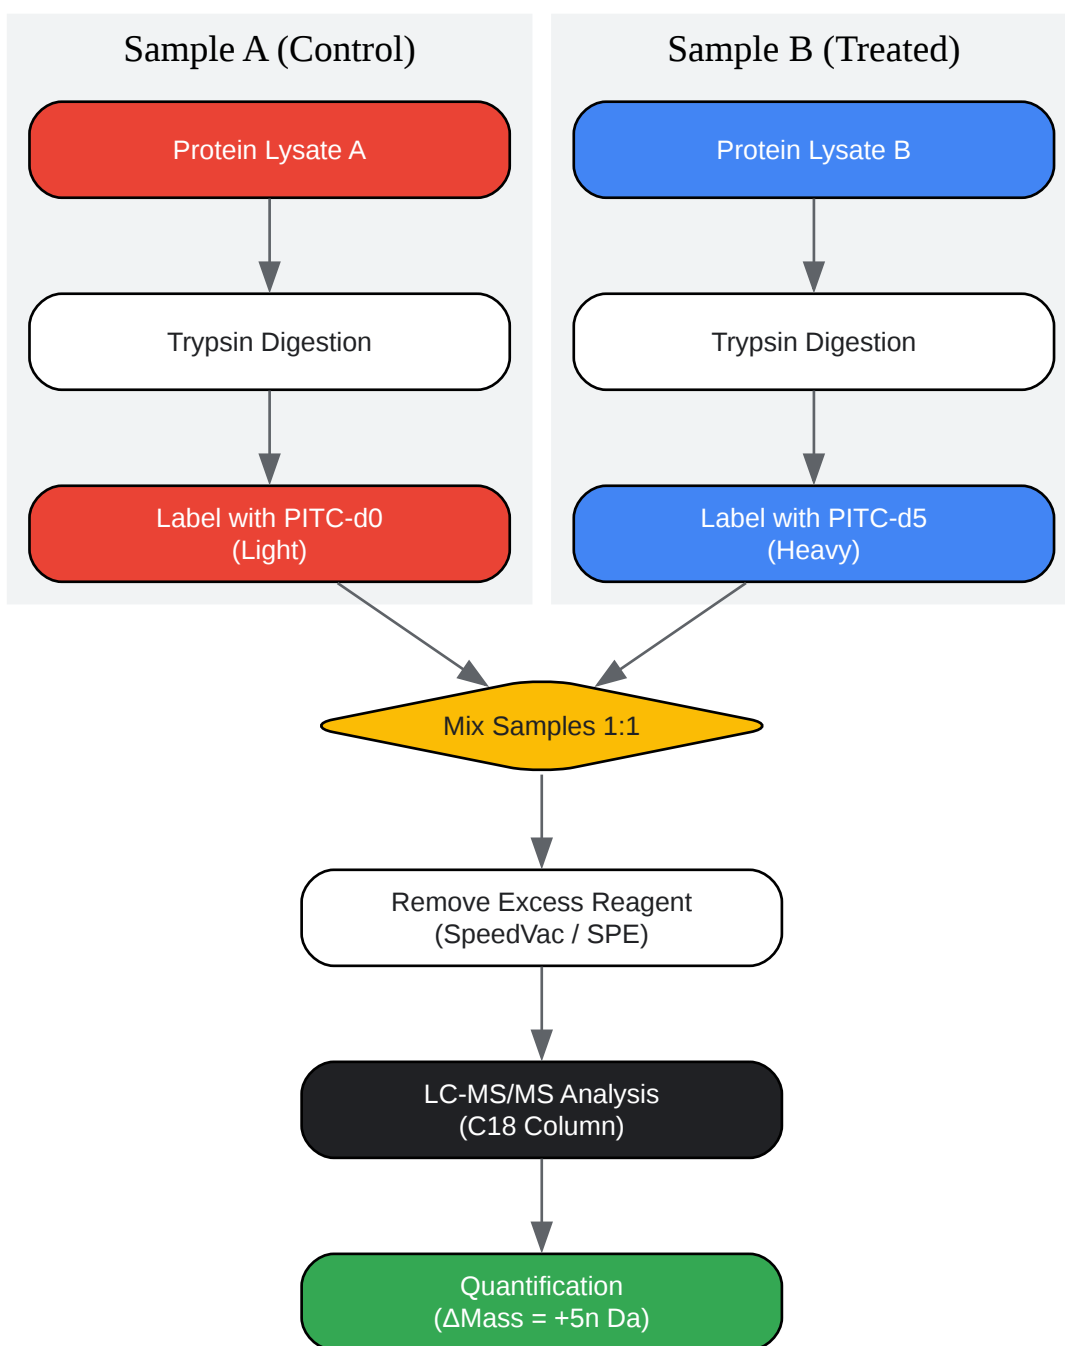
Sample A (Control)

Protein Lysate A

Trypsin Digestion

Label with PITC-d0
(Light)

Sample B (Treated)

Protein Lysate B

Trypsin Digestion

Label with PITC-d5
(Heavy)

Mix Samples 1:1

Remove Excess Reagent
(SpeedVac / SPE)

LC-MS/MS Analysis
(C18 Column)

Quantification
($\Delta$Mass = +5n Da)